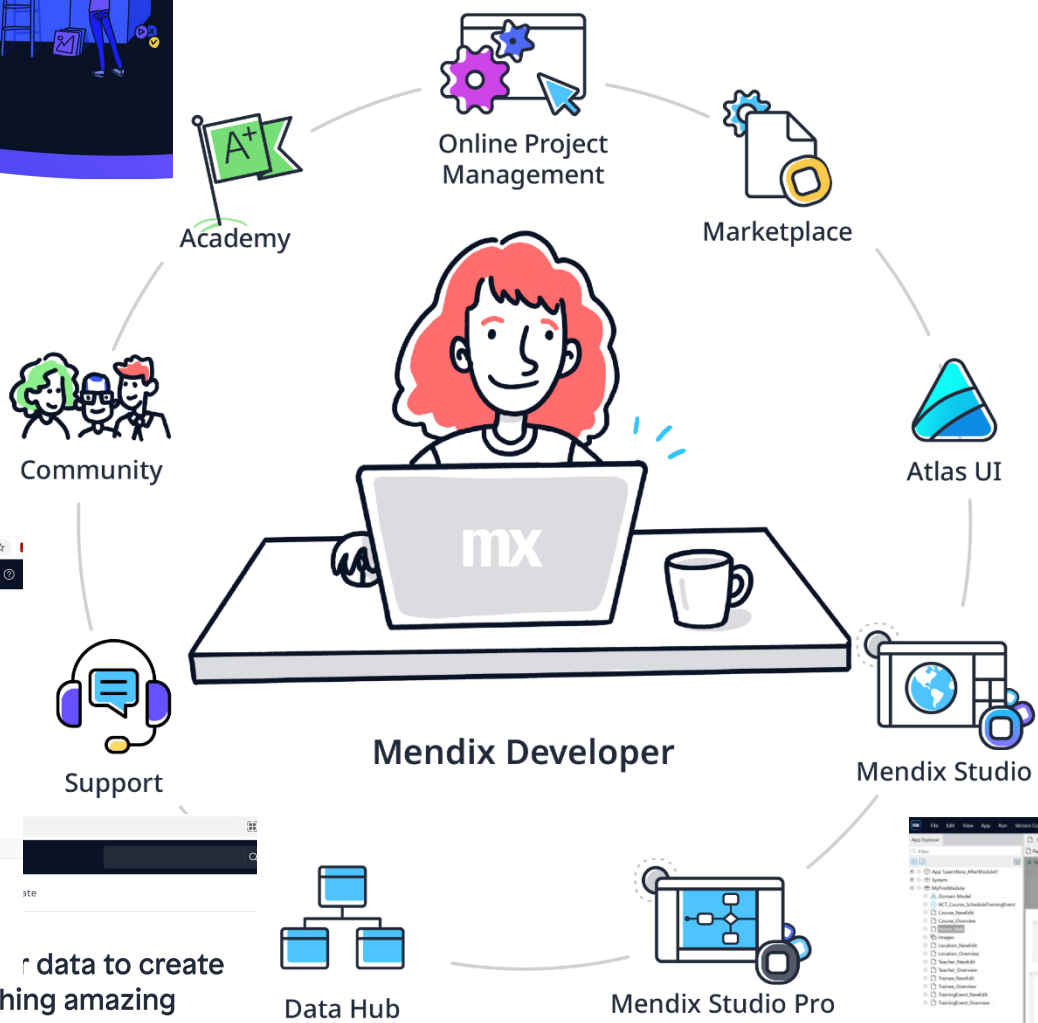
Online Project Management

Marketplace

Academy

Atlas UI

Community

mx

Mendix Developer

Mendix Studio

Support

ate

r data to create
hing amazing

Data Hub

Mendix Studio Pro

File Edit View App Run Version Co

App Explorer

Filter...

App 'LearnNow_AfterModule1'
System
MyFirstModule
Domain Model
ACT_Course_ScheduleTrainingEvent
Course_NewEdit
Course_Overview
Home_Web
Images
Location_NewEdit
Location_Overview
Teacher_NewEdit
Teacher_Overview
Trainee_NewEdit
Trainee_Overview
TrainingEvent_NewEdit
TrainingEvent_Overview